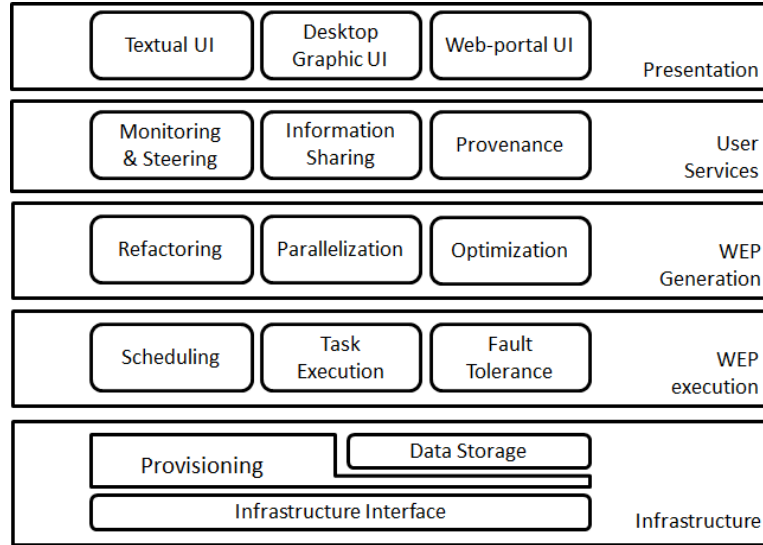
Textual UI
Desktop Graphic UI
Web-portal UI
Presentation

Monitoring & Steering
Information Sharing
Provenance
User Services

Refactoring
Parallelization
Optimization
WEP Generation

Scheduling
Task Execution
Fault Tolerance
WEP execution

Provisioning
Data Storage
Infrastructure Interface
Infrastructure